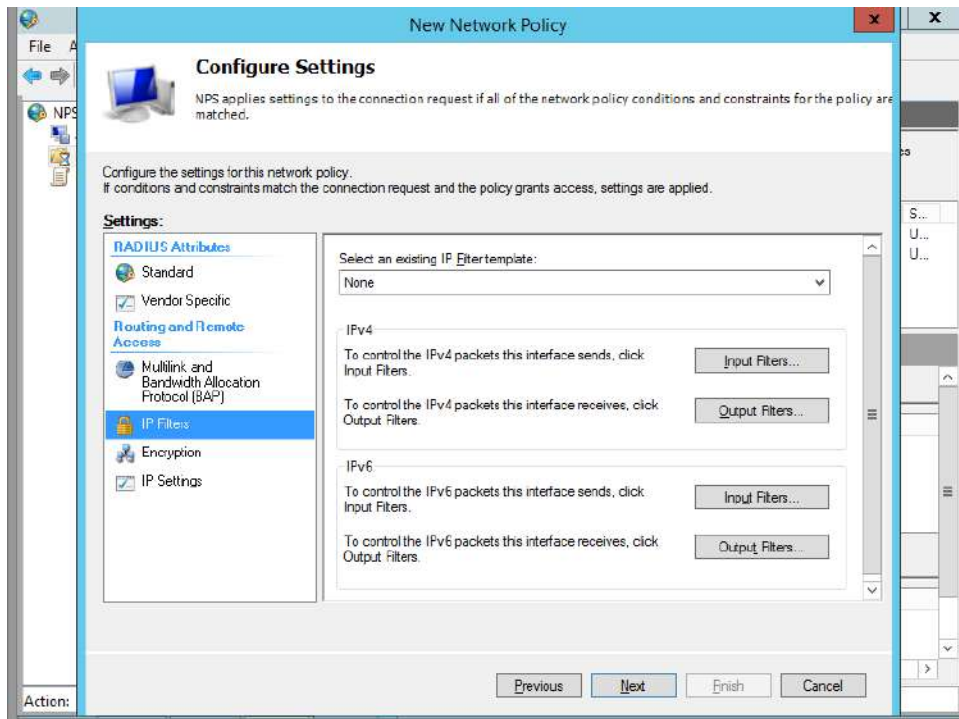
File A

NPS

New Network Policy

x

x

Configure Settings

NPS applies settings to the connection request if all of the network policy conditions and constraints for the policy are matched.

Configure the settings for this network policy.
If conditions and constraints match the connection request and the policy grants access, settings are applied.

Settings:

RADIUS Attributes

Standard

Vendor Specific

Routing and Remote Access

Multilink and Bandwidth Allocation Protocol (BAP)

IP Filters

Encryption

IP Settings

Select an existing IP Filter template:

None

IPv4

To control the IPv4 packets this interface sends, click Input Filters.

Input Filters...

To control the IPv4 packets this interface receives, click Output Filters.

Output Filters...

IPv6

To control the IPv6 packets this interface sends, click Input Filters.

Input Filters...

To control the IPv6 packets this interface receives, click Output Filters.

Output Filters...

es

S...
U...
U...

Previous

Next

Finish

Cancel

Action: